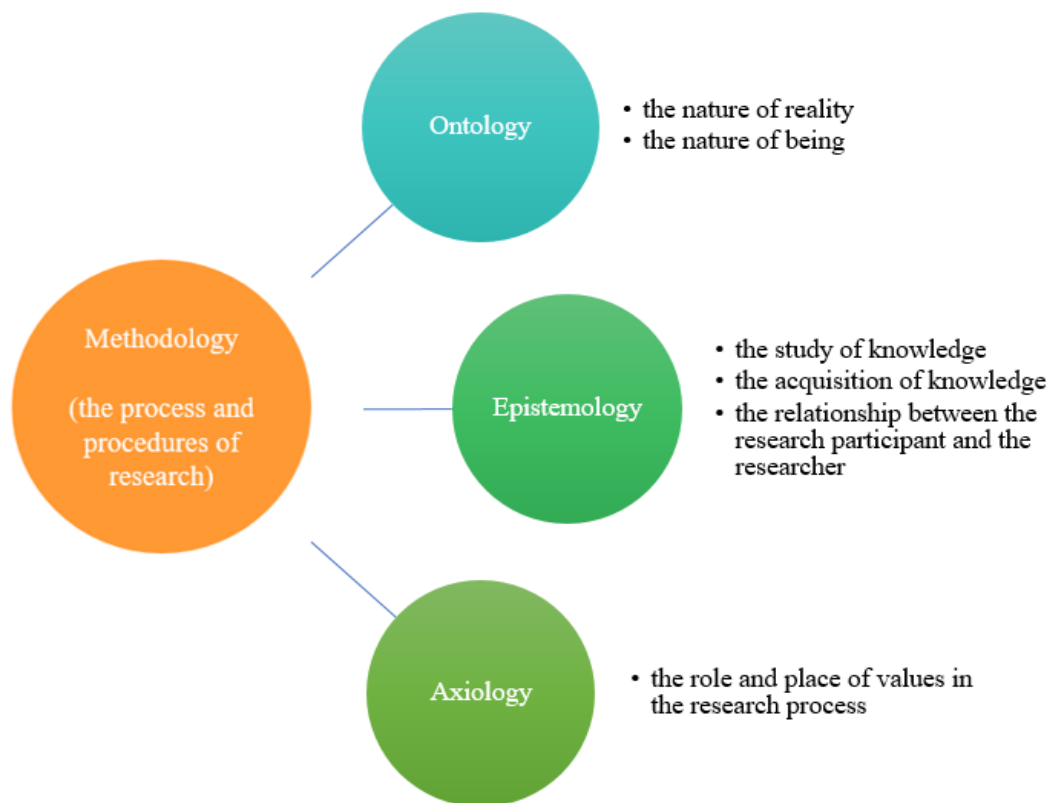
Methodology

(the process and procedures of research)

Ontology

- the nature of reality
- the nature of being

Epistemology

- the study of knowledge
- the acquisition of knowledge
- the relationship between the research participant and the researcher

Axiology

- the role and place of values in the research process